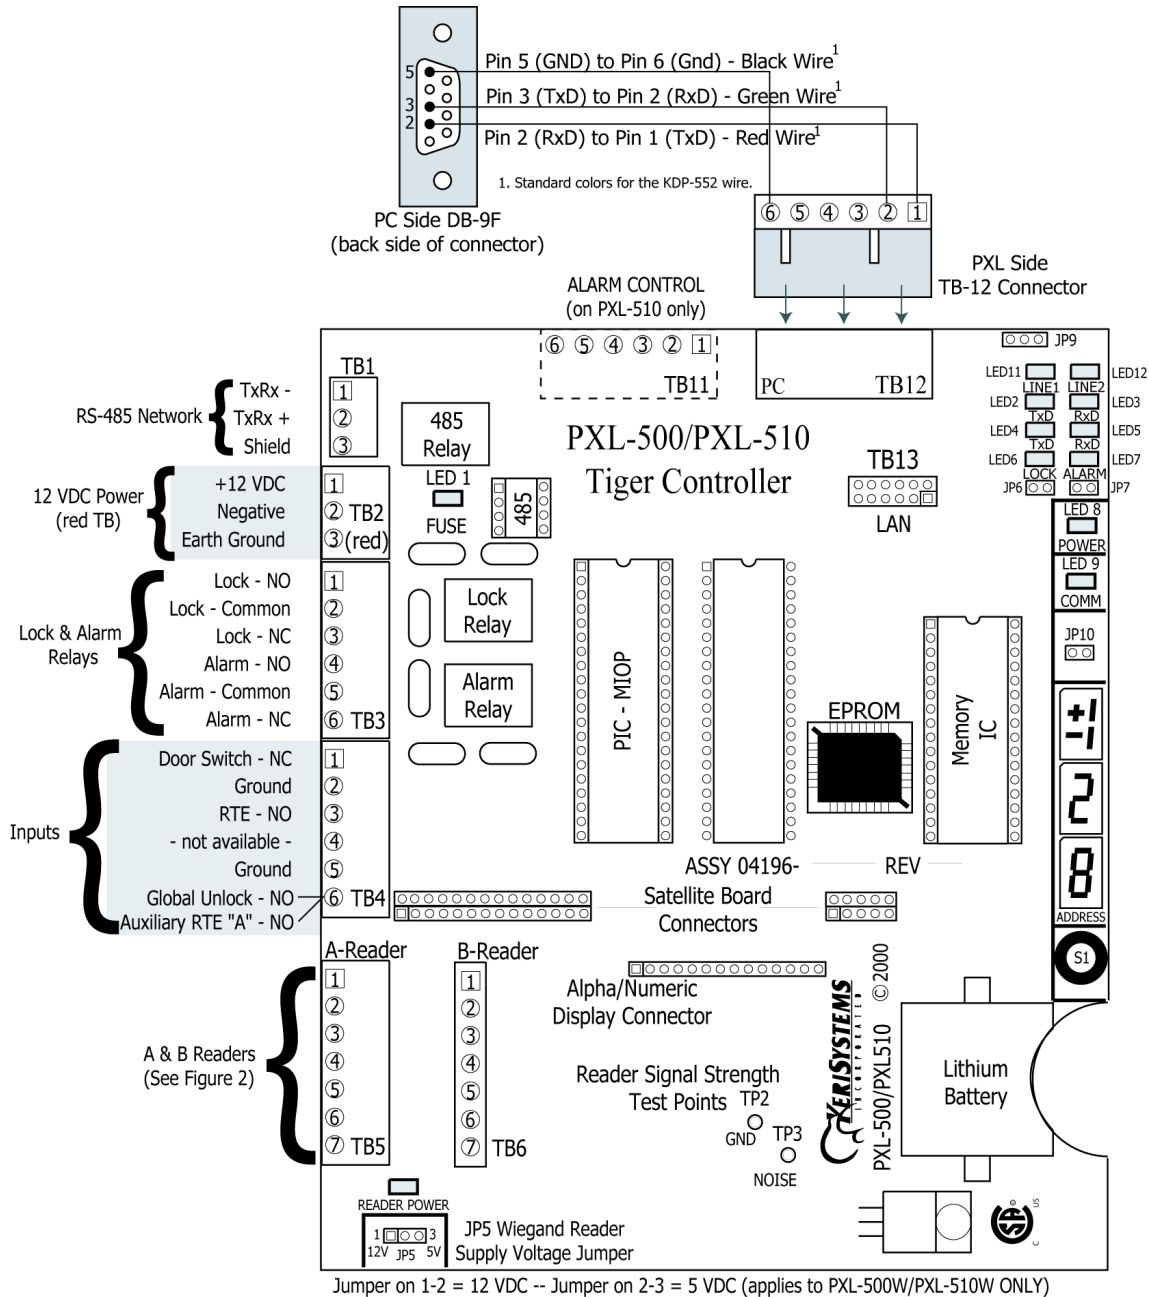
5
3
2
Pin 5 (GND) to Pin 6 (Gnd) - Black Wire$^1$
Pin 3 (TxD) to Pin 2 (RxD) - Green Wire$^1$
Pin 2 (RxD) to Pin 1 (TxD) - Red Wire$^1$

1. Standard colors for the KDP-552 wire.

PC Side DB-9F
(back side of connector)

⑥ ⑤ ④ ③ ② 1

PXL Side
TB-12 Connector

ALARM CONTROL
(on PXL-510 only)

⑥ ⑤ ④ ③ ② 1
TB11

PC TB12

JP9

LED11 LED12
LINE1 LINE2
LED2 LED3
TxD RxD
LED4 LED5
TxD RxD
LED6 LED7
LOCK ALARM
JP6 JP7

TB1
RS-485 Network
TxRx -
TxRx +
Shield
1
②
③

485
Relay

PXL-500/PXL-510
Tiger Controller

TB13
LAN

12 VDC Power
(red TB)
+12 VDC
Negative
Earth Ground
1
② TB2
③(red)

LED 1
FUSE
485

LED 8
POWER
LED 9
COMM
JP10

Lock & Alarm
Relays
Lock - NO
Lock - Common
Lock - NC
Alarm - NO
Alarm - Common
Alarm - NC
1
②
③
④
⑤
⑥ TB3

Lock
Relay
Alarm
Relay

PIC - MIOP
EPROM
Memory
IC

Inputs
Door Switch - NC
Ground
RTE - NO
- not available -
Ground
Global Unlock - NO
Auxiliary RTE "A" - NO
1
②
③
④
⑤
⑥ TB4

ASSY 04196- REV
Satellite Board
Connectors

+1
-1
2
8
ADDRESS
S1

A-Reader
B-Reader
A & B Readers
(See Figure 2)
1
②
③
④
⑤
⑥
⑦ TB5
1
②
③
④
⑤
⑥
⑦ TB6

Alpha/Numeric
Display Connector

KERISYSTEMS
INCORPORATED
©2000
PXL-500/PXL510

Reader Signal Strength
Test Points TP2
GND TP3
NOISE

Lithium
Battery

READER POWER
1 3
12V JP5 5V
JP5 Wiegand Reader
Supply Voltage Jumper

Jumper on 1-2 = 12 VDC -- Jumper on 2-3 = 5 VDC (applies to PXL-500W/PXL-510W ONLY)